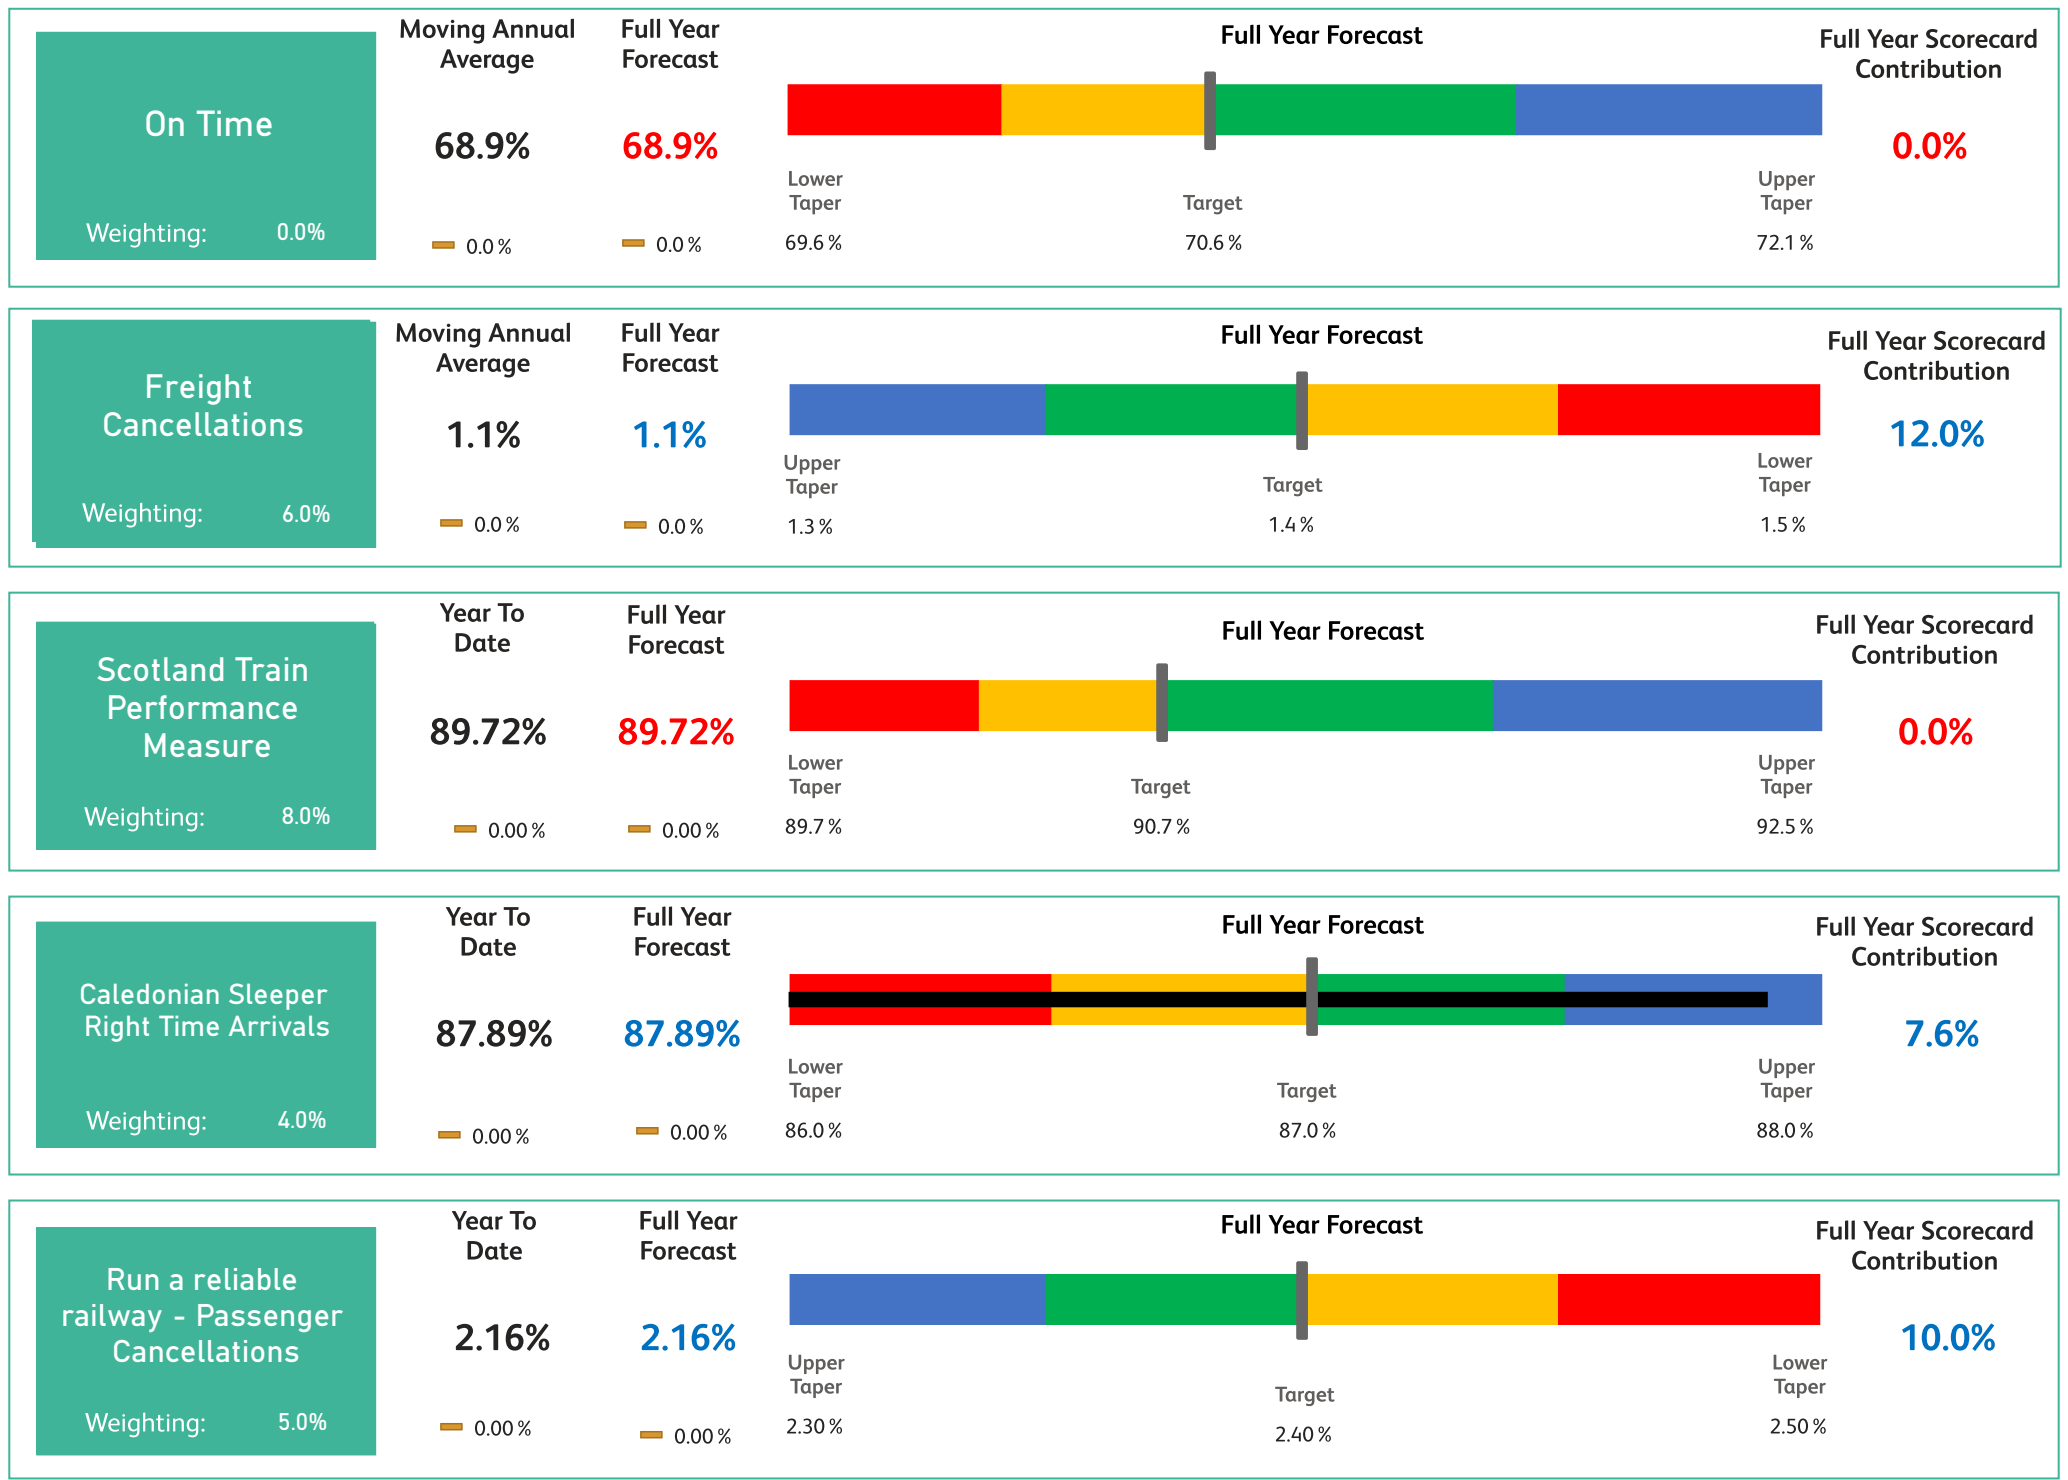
On Time

Weighting: 0.0%

Moving Annual Average

68.9%

0.0 %

Full Year Forecast

68.9%

0.0 %

Full Year Forecast

Lower Taper 69.6 %

Target 70.6 %

Upper Taper 72.1 %

Full Year Scorecard Contribution

0.0%

Freight Cancellations

Weighting: 6.0%

Moving Annual Average

1.1%

0.0 %

Full Year Forecast

1.1%

0.0 %

Full Year Forecast

Upper Taper 1.3 %

Target 1.4 %

Lower Taper 1.5 %

Full Year Scorecard Contribution

12.0%

Scotland Train Performance Measure

Weighting: 8.0%

Year To Date

89.72%

0.00 %

Full Year Forecast

89.72%

0.00 %

Full Year Forecast

Lower Taper 89.7 %

Target 90.7 %

Upper Taper 92.5 %

Full Year Scorecard Contribution

0.0%

Caledonian Sleeper Right Time Arrivals

Weighting: 4.0%

Year To Date

87.89%

0.00 %

Full Year Forecast

87.89%

0.00 %

Full Year Forecast

Lower Taper 86.0 %

Target 87.0 %

Upper Taper 88.0 %

Full Year Scorecard Contribution

7.6%

Run a reliable railway - Passenger Cancellations

Weighting: 5.0%

Year To Date

2.16%

0.00 %

Full Year Forecast

2.16%

0.00 %

Full Year Forecast

Upper Taper 2.30 %

Target 2.40 %

Lower Taper 2.50 %

Full Year Scorecard Contribution

10.0%